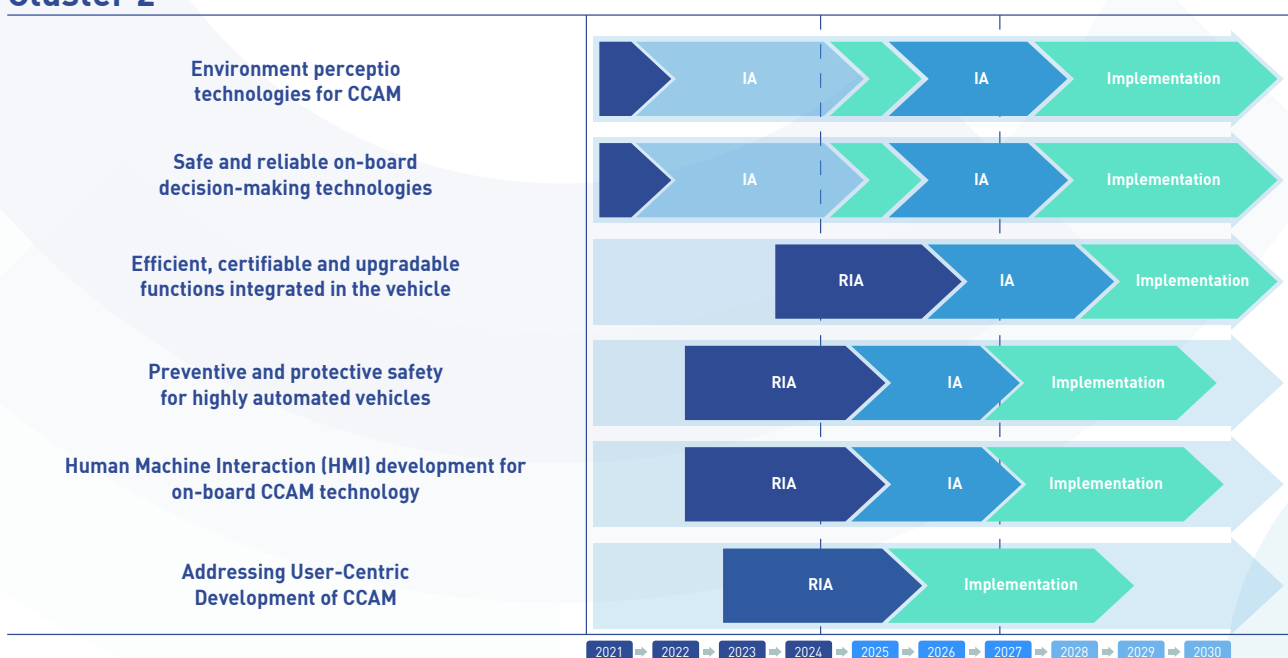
Cluster 2

Environment perceptio technologies for CCAM

IA IA Implementation

Safe and reliable on-board decision-making technologies

IA IA Implementation

Efficient, certifiable and upgradable functions integrated in the vehicle

RIA IA Implementation

Preventive and protective safety for highly automated vehicles

RIA IA Implementation

Human Machine Interaction (HMI) development for on-board CCAM technology

RIA IA Implementation

Addressing User-Centric Development of CCAM

RIA Implementation

2021 2022 2023 2024 2025 2026 2027 2028 2029 2030